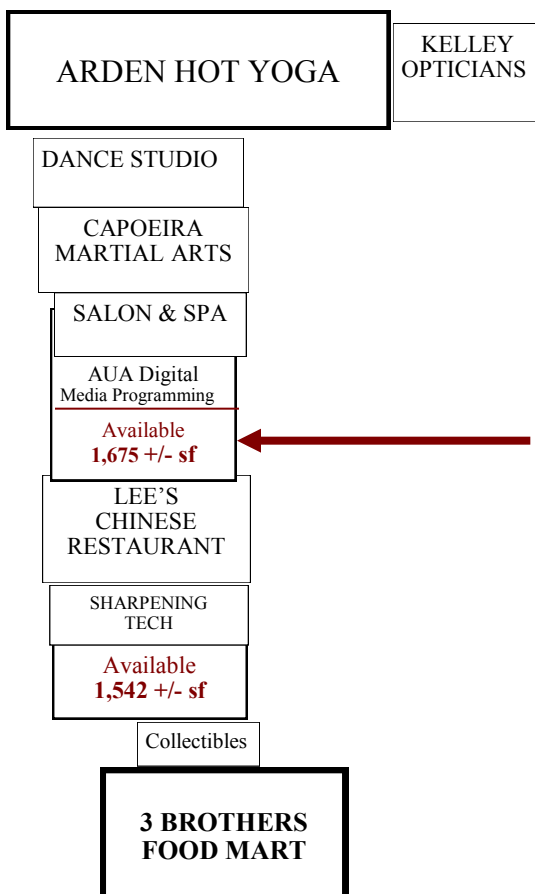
ARDEN HOT YOGA

KELLEY OPTICIANS

DANCE STUDIO

CAPOEIRA MARTIAL ARTS

SALON & SPA

AUA Digital Media Programming

Available
1,675 +/- sf

LEE'S CHINESE RESTAURANT

SHARPENING TECH

Available
1,542 +/- sf

Collectibles

3 BROTHERS FOOD MART